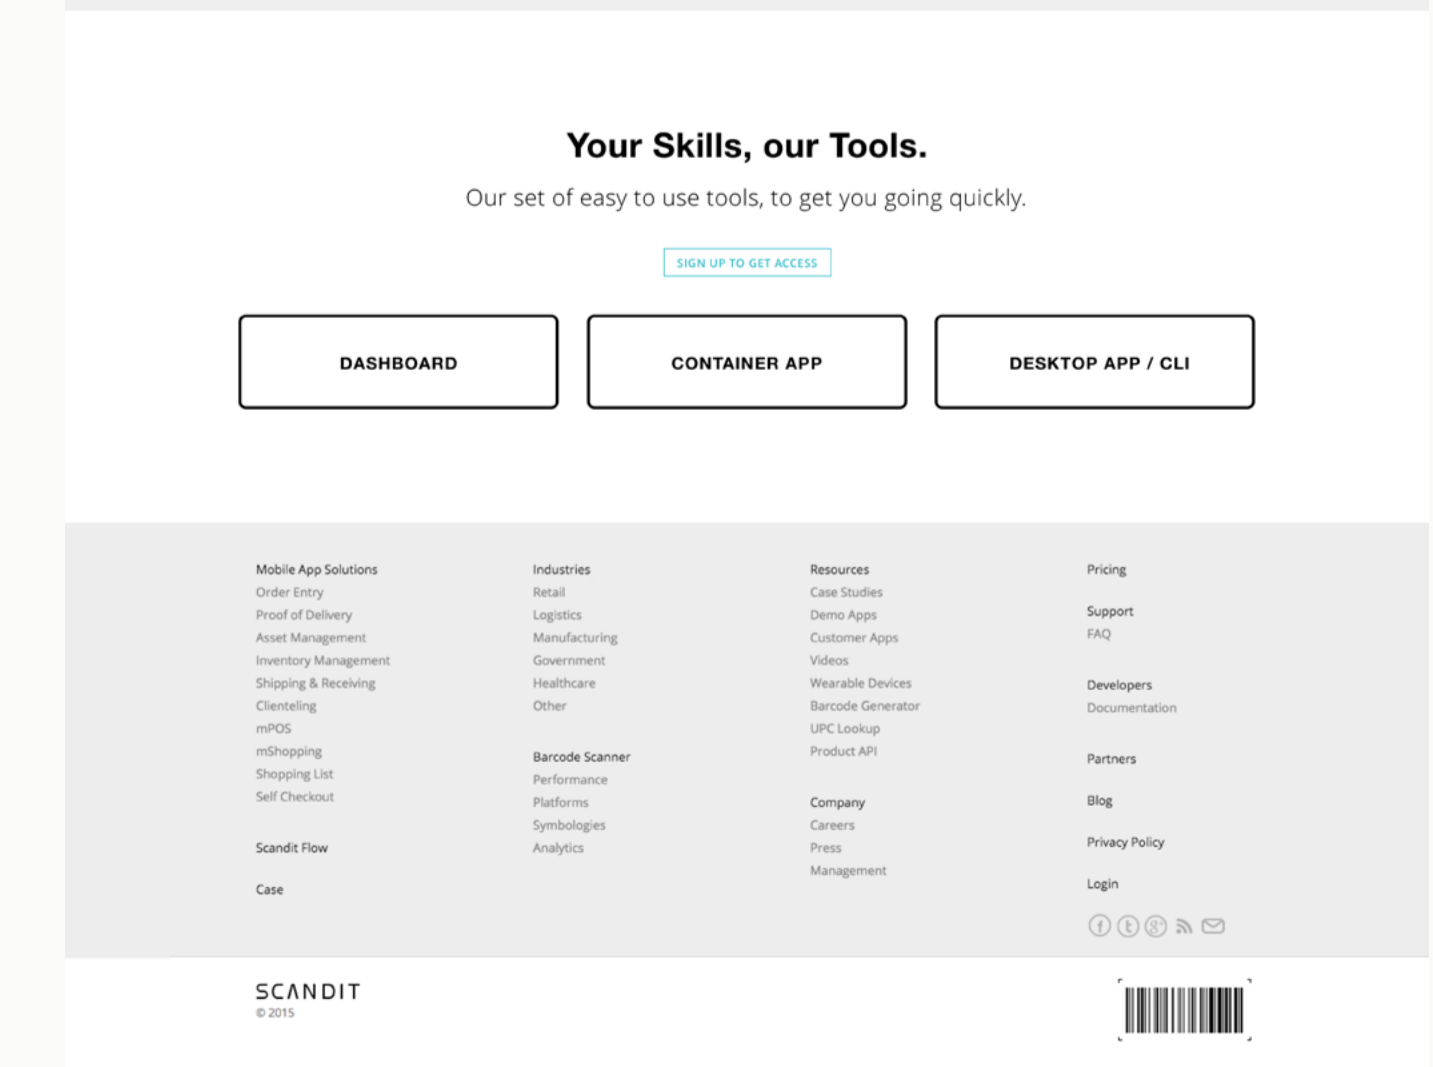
Your Skills, our Tools.

Our set of easy to use tools, to get you going quickly.

SIGN UP TO GET ACCESS

DASHBOARD

CONTAINER APP

DESKTOP APP / CLI

Mobile App Solutions
Order Entry
Proof of Delivery
Asset Management
Inventory Management
Shipping & Receiving
Clienteling
mPOS
mShopping
Shopping List
Self Checkout

Scandit Flow

Case

Industries
Retail
Logistics
Manufacturing
Government
Healthcare
Other

Barcode Scanner
Performance
Platforms
Symbologies
Analytics

Resources
Case Studies
Demo Apps
Customer Apps
Videos
Wearable Devices
Barcode Generator
UPC Lookup
Product API

Company
Careers
Press
Management

Pricing

Support
FAQ

Developers
Documentation

Partners

Blog

Privacy Policy

Login

SCANDIT
© 2015